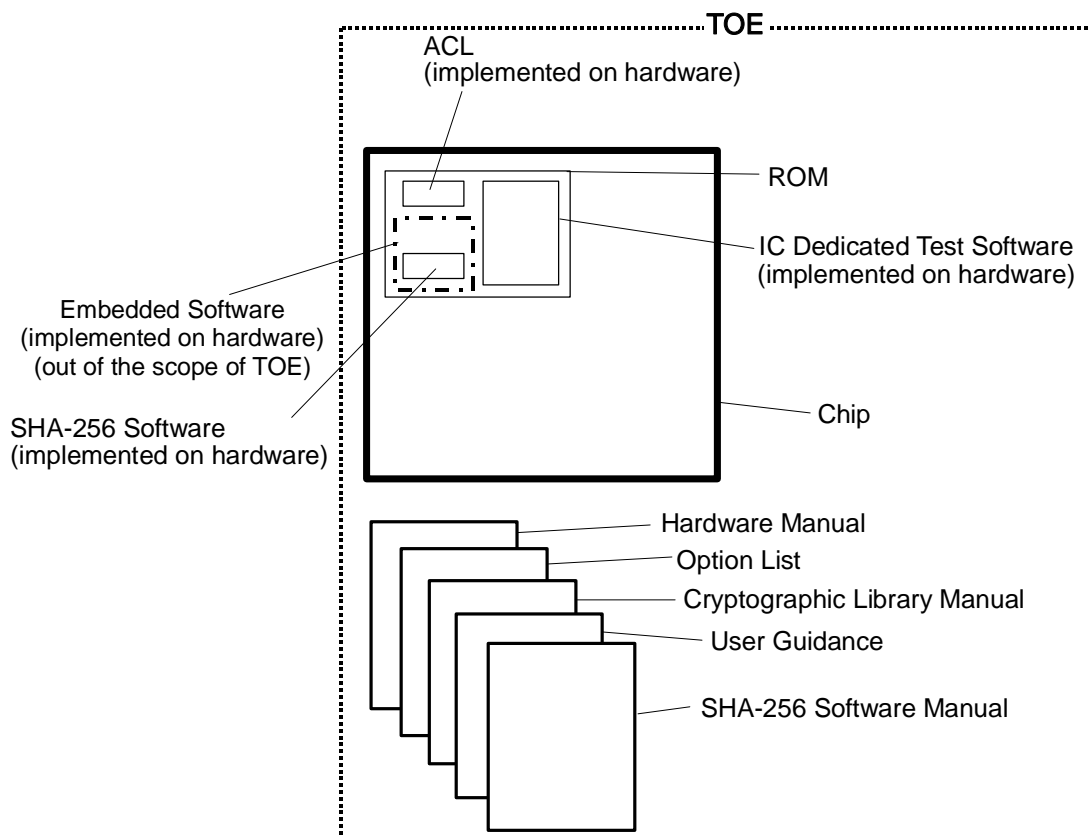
TOE

ACL
(implemented on hardware)

ROM

IC Dedicated Test Software
(implemented on hardware)

Embedded Software
(implemented on hardware)
(out of the scope of TOE)

SHA-256 Software
(implemented on hardware)

Chip

Hardware Manual

Option List

Cryptographic Library Manual

User Guidance

SHA-256 Software Manual